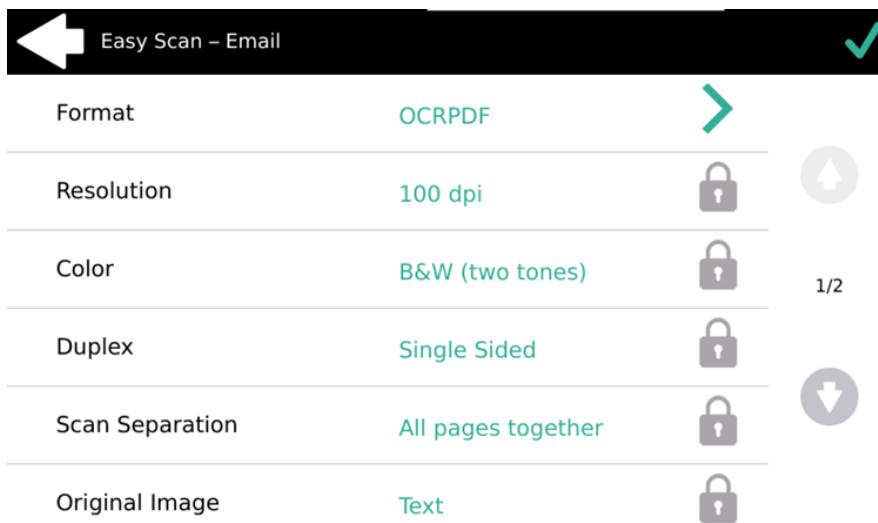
Easy Scan – Email

| | |
|---|---|
| Format | OCRPDF |
| Resolution | 100 dpi |
| Color | B&W (two tones) |
| Duplex | Single Sided |
| Scan Separation | All pages together |
| Original Image | Text |

1/2